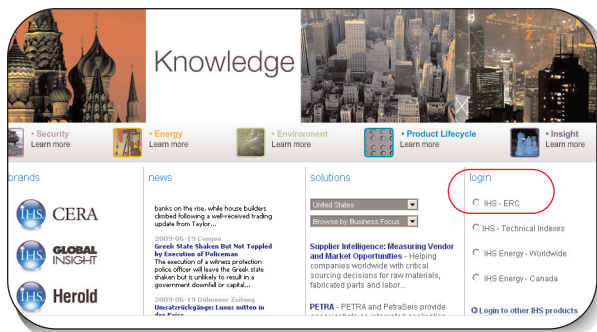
Knowledge

• Security
Learn more

• Energy
Learn more

• Environment
Learn more

• Product Lifecycle
Learn more

• Insight
Learn more

brands

IHS CERA

IHS GLOBAL INSIGHT

IHS Herold

news

banks on the rise, while house builders climbed following a well-received trading update from Taylor...

2009-06-19 Caogoo
Greek State Shaken But Not Toppled by Execution of Policeman
The execution of a witness protection police officer will leave the Greek state shaken but is unlikely to result in a government downfall or capital...

2009-06-19 Dülmener Zeitung
Umsatzrückgänge: Luxus mitten in der Krise

solutions

United States

Browse by Business Focus

Supplier Intelligence: Measuring Vendor and Market Opportunities - Helping companies worldwide with critical sourcing decisions for raw materials, fabricated parts and labor...

PETRA - PETRA and PetraSeis provide

login

IHS - ERC

IHS - Technical Indexes

IHS Energy - Worldwide

IHS Energy - Canada

Login to other IHS products